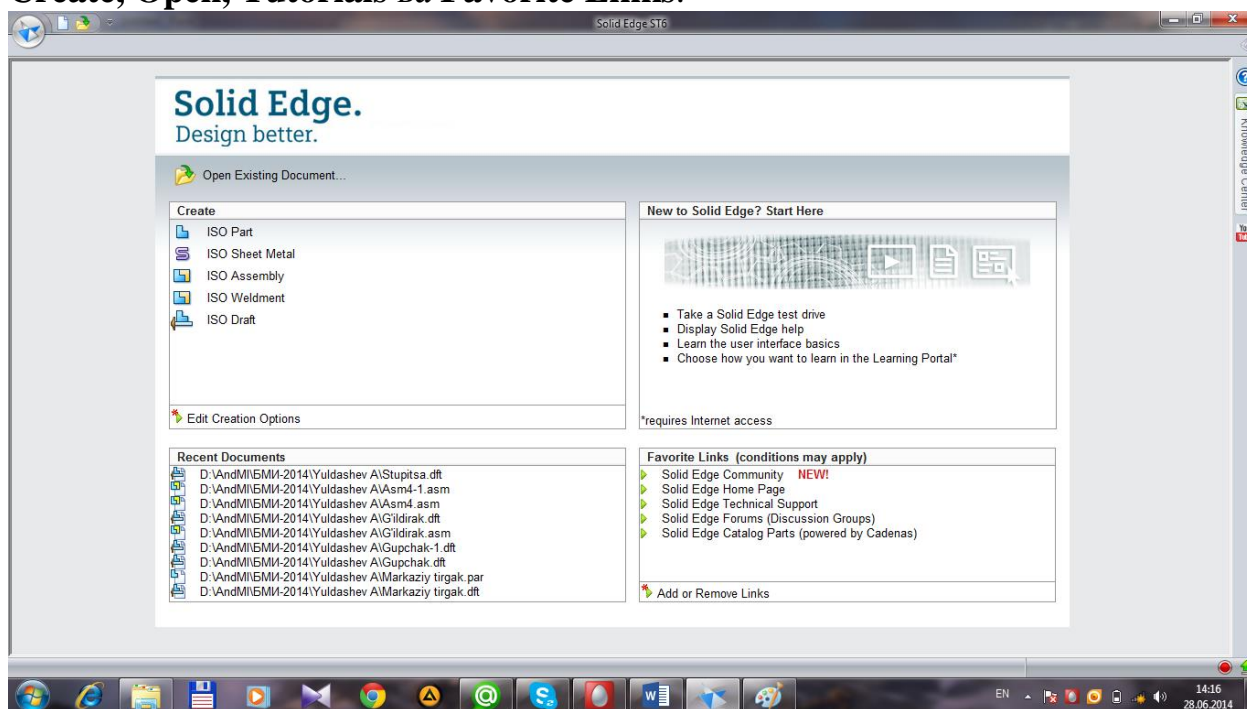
Create, Open, Tutorials за Favorite Links.

Solid Edge ST6

Solid Edge.
Design better.

Open Existing Document...

Create

ISO Part
ISO Sheet Metal
ISO Assembly
ISO Weldment
ISO Draft

Edit Creation Options

New to Solid Edge? Start Here

- Take a Solid Edge test drive
- Display Solid Edge help
- Learn the user interface basics
- Choose how you want to learn in the Learning Portal*

*requires Internet access

Recent Documents

D:\AndMI\БМИ-2014\Yuldashev A\Stupitsa.dft
D:\AndMI\БМИ-2014\Yuldashev A\Asm4-1.asm
D:\AndMI\БМИ-2014\Yuldashev A\Asm4.asm
D:\AndMI\БМИ-2014\Yuldashev A\G'ildirak.dft
D:\AndMI\БМИ-2014\Yuldashev A\G'ildirak.asm
D:\AndMI\БМИ-2014\Yuldashev A\Gupchak-1.dft
D:\AndMI\БМИ-2014\Yuldashev A\Gupchak.dft
D:\AndMI\БМИ-2014\Yuldashev A\Markaziy tirgak.par
D:\AndMI\БМИ-2014\Yuldashev A\Markaziy tirgak.dft

Favorite Links (conditions may apply)

Solid Edge Community NEW!
Solid Edge Home Page
Solid Edge Technical Support
Solid Edge Forums (Discussion Groups)
Solid Edge Catalog Parts (powered by Cadenas)

Add or Remove Links

Knowledge Center

EN 14:16 28.06.2014